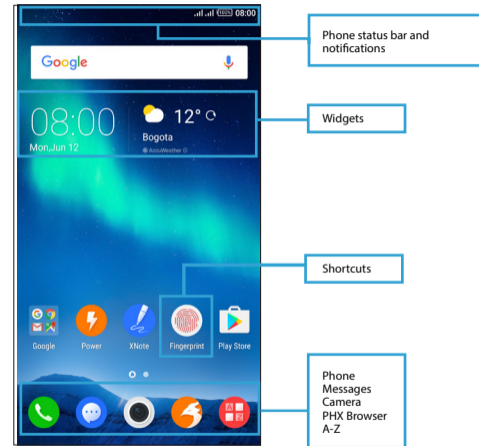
100% 08:00

Google

08:00
Mon,Jun 12

12° C
Bogota
AccuWeather

Google Power XNote Fingerprint Play Store

Phone status bar and notifications

Widgets

Shortcuts

Phone
Messages
Camera
PHX Browser
A-Z